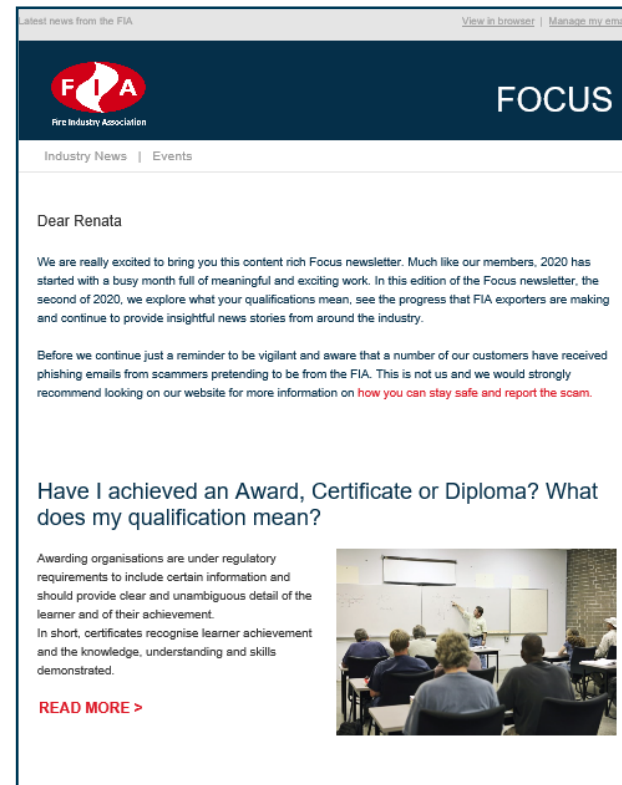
Latest news from the FIA

View in browser | Manage my ema

FIA
Fire Industry Association

FOCUS

Industry News | Events

Dear Renata

We are really excited to bring you this content rich Focus newsletter. Much like our members, 2020 has started with a busy month full of meaningful and exciting work. In this edition of the Focus newsletter, the second of 2020, we explore what your qualifications mean, see the progress that FIA exporters are making and continue to provide insightful news stories from around the industry.

Before we continue just a reminder to be vigilant and aware that a number of our customers have received phishing emails from scammers pretending to be from the FIA. This is not us and we would strongly recommend looking on our website for more information on how you can stay safe and report the scam.

Have I achieved an Award, Certificate or Diploma? What does my qualification mean?

Awarding organisations are under regulatory requirements to include certain information and should provide clear and unambiguous detail of the learner and of their achievement.
In short, certificates recognise learner achievement and the knowledge, understanding and skills demonstrated.

READ MORE >